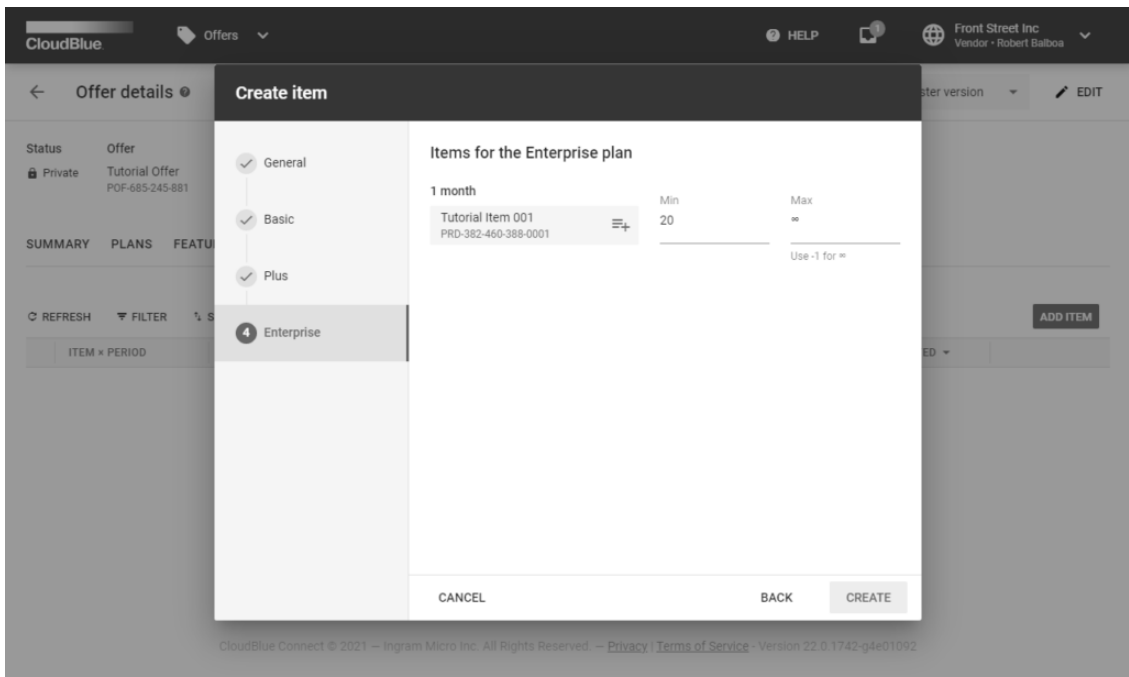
CloudBlue

Offers

HELP

1

Front Street Inc
Vendor • Robert Balboa

← Offer details

ster version

EDIT

Status
Private

Offer
Tutorial Offer
POF-685-245-881

SUMMARY PLANS FEATU

REFRESH FILTER S

ITEM × PERIOD

ADD ITEM

ED

Create item

General

Basic

Plus

4 Enterprise

Items for the Enterprise plan

1 month

Tutorial Item 001
PRD-382-460-388-0001

Min
20

Max
∞

Use -1 for ∞

CANCEL

BACK

CREATE

CloudBlue Connect © 2021 — Ingram Micro Inc. All Rights Reserved. — Privacy | Terms of Service - Version 22.0.1742-g4e01092